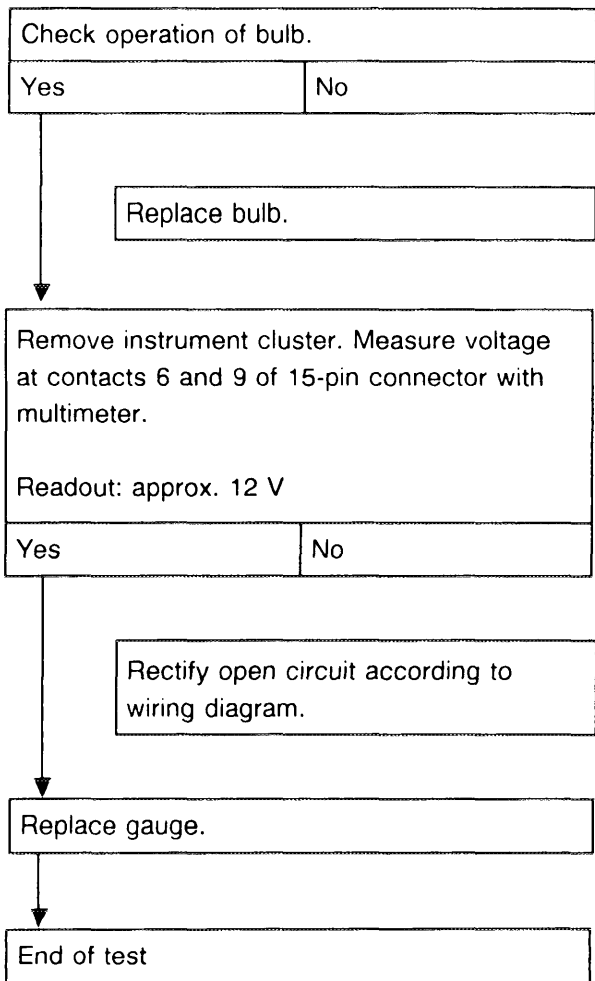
Check operation of bulb.

| Yes | No |
|---|---|

Replace bulb.

Remove instrument cluster. Measure voltage at contacts 6 and 9 of 15-pin connector with multimeter.

Readout: approx. 12 V

| Yes | No |
|---|---|

Rectify open circuit according to wiring diagram.

Replace gauge.

End of test